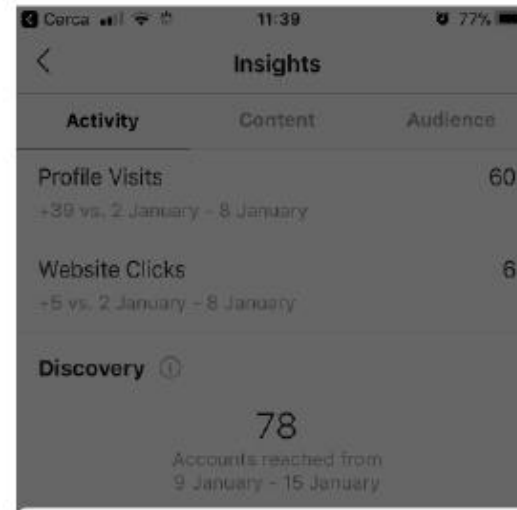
Cerca 11:39 77%

<

Insights

Activity Content Audience

Profile Visits 60

+39 vs. 2 January - 8 January

Website Clicks 6

+5 vs. 2 January - 8 January

Discovery ⓘ

78

Accounts reached from 9 January - 15 January